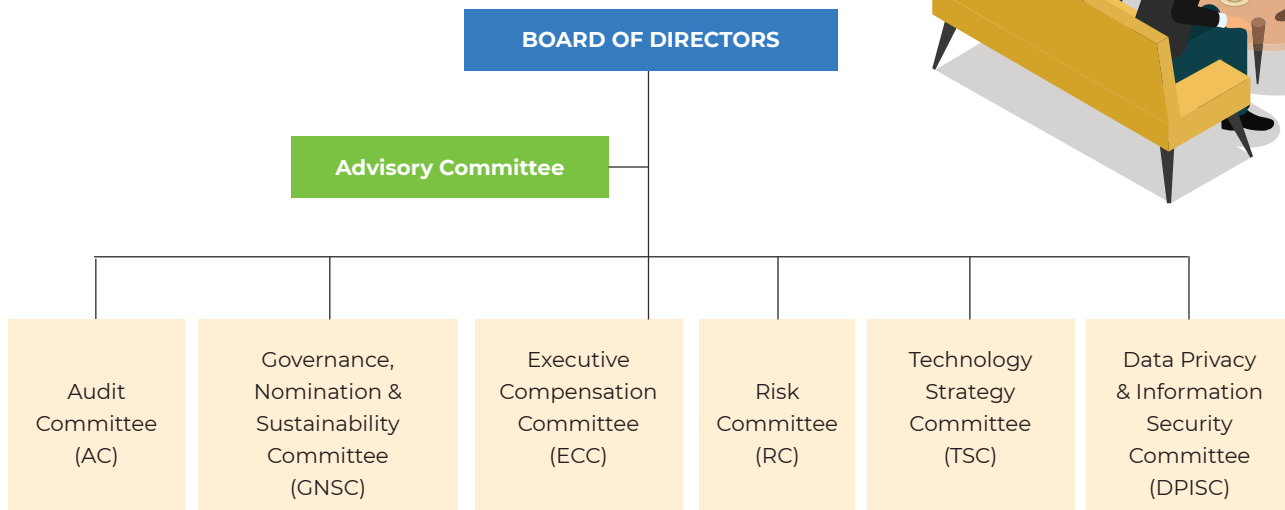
BOARD OF DIRECTORS

Advisory Committee

Audit Committee (AC)

Governance, Nomination & Sustainability Committee (GNSC)

Executive Compensation Committee (ECC)

Risk Committee (RC)

Technology Strategy Committee (TSC)

Data Privacy & Information Security Committee (DPISC)